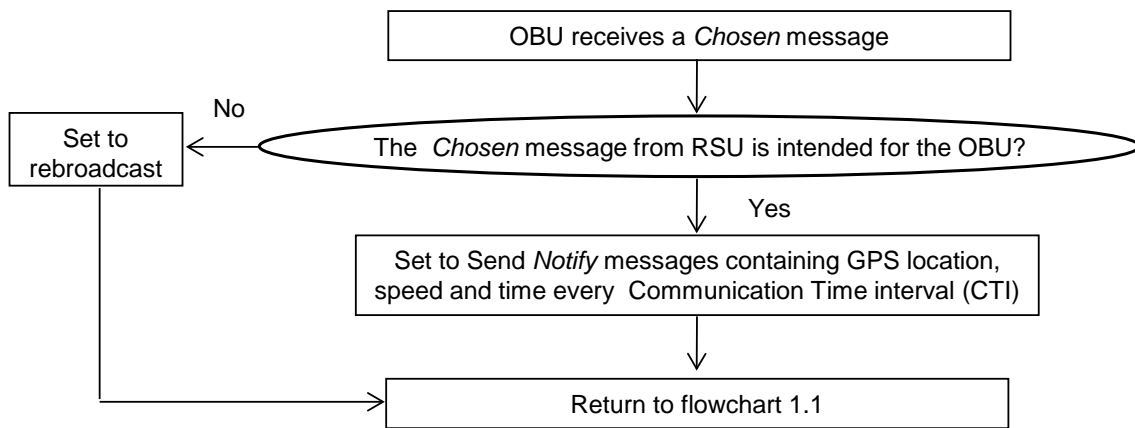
OBU receives a Chosen message

The Chosen message from RSU is intended for the OBU?

No

Set to rebroadcast

Yes

Set to Send Notify messages containing GPS location, speed and time every Communication Time interval (CTI)

Return to flowchart 1.1